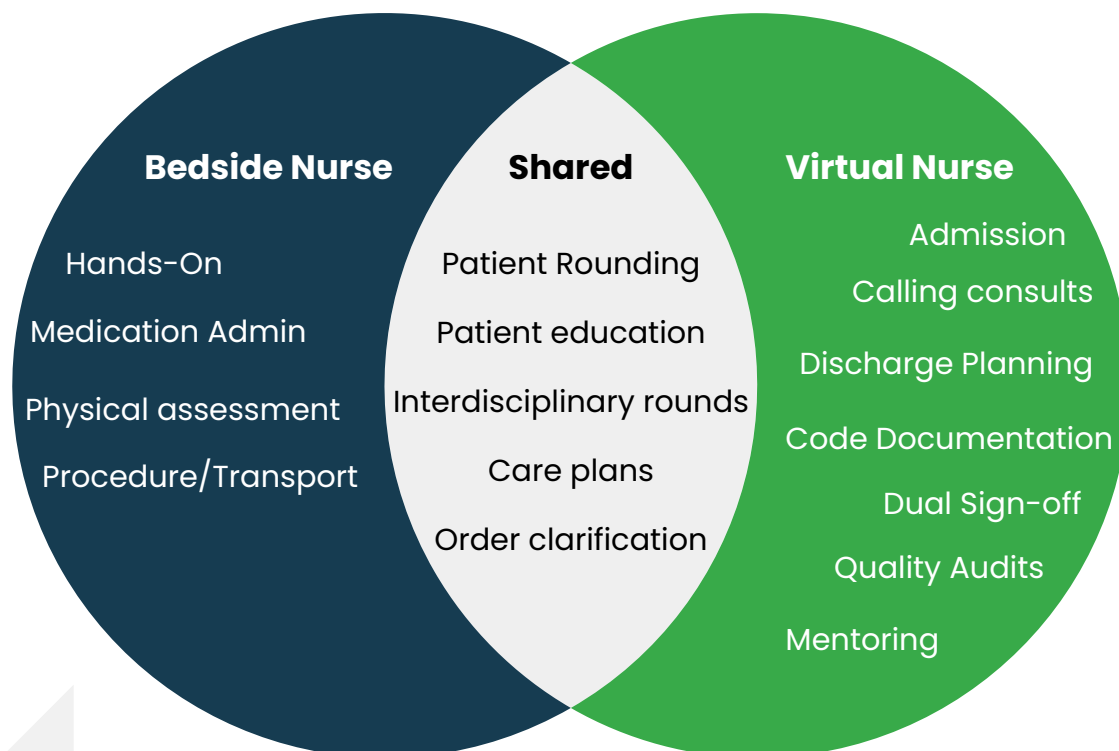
Bedside Nurse

Hands-On

Medication Admin

Physical assessment

Procedure/Transport

Shared

Patient Rounding

Patient education

Interdisciplinary rounds

Care plans

Order clarification

Virtual Nurse

Admission

Calling consults

Discharge Planning

Code Documentation

Dual Sign-off

Quality Audits

Mentoring